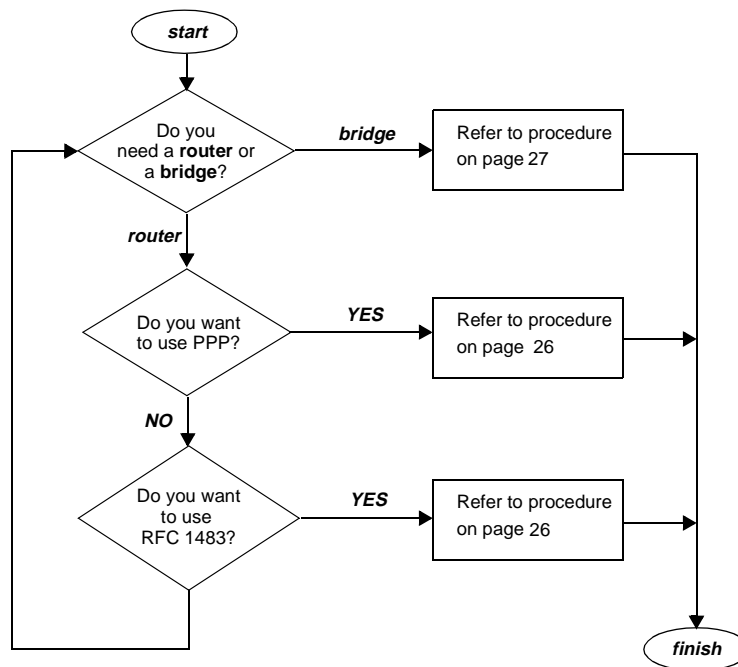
start

Do you need a **router** or a **bridge**?

bridge

Refer to procedure on page 27

router

Do you want to use PPP?

YES

Refer to procedure on page 26

NO

Do you want to use RFC 1483?

YES

Refer to procedure on page 26

finish